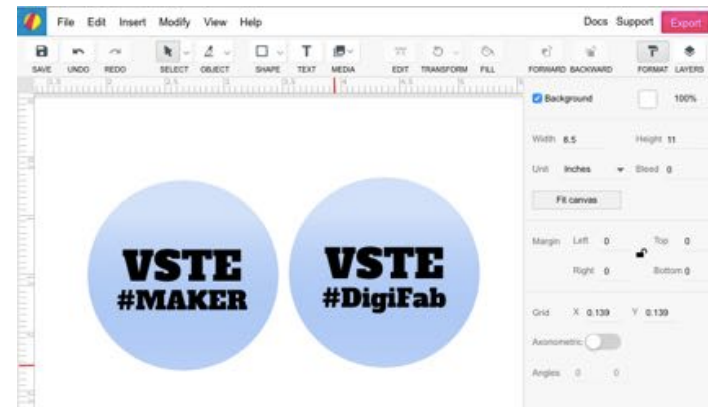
File Edit Insert Modify View Help

Docs Support Export

SAVE UNDO REDO SELECT OBJECT SHAPE TEXT MEDIA EDIT TRANSFORM FILL FORWARD BACKWARD FORMAT LAYERS

VSTE
#MAKER

VSTE
#DigiFab

Background 100%

Width 8.5 Height 11

Unit Inches Bleed 0

Fit canvas

Margin Left 0 Top 0

Right 0 Bottom 0

Grid X 0.139 Y 0.139

Axonometric

Angles 0 0